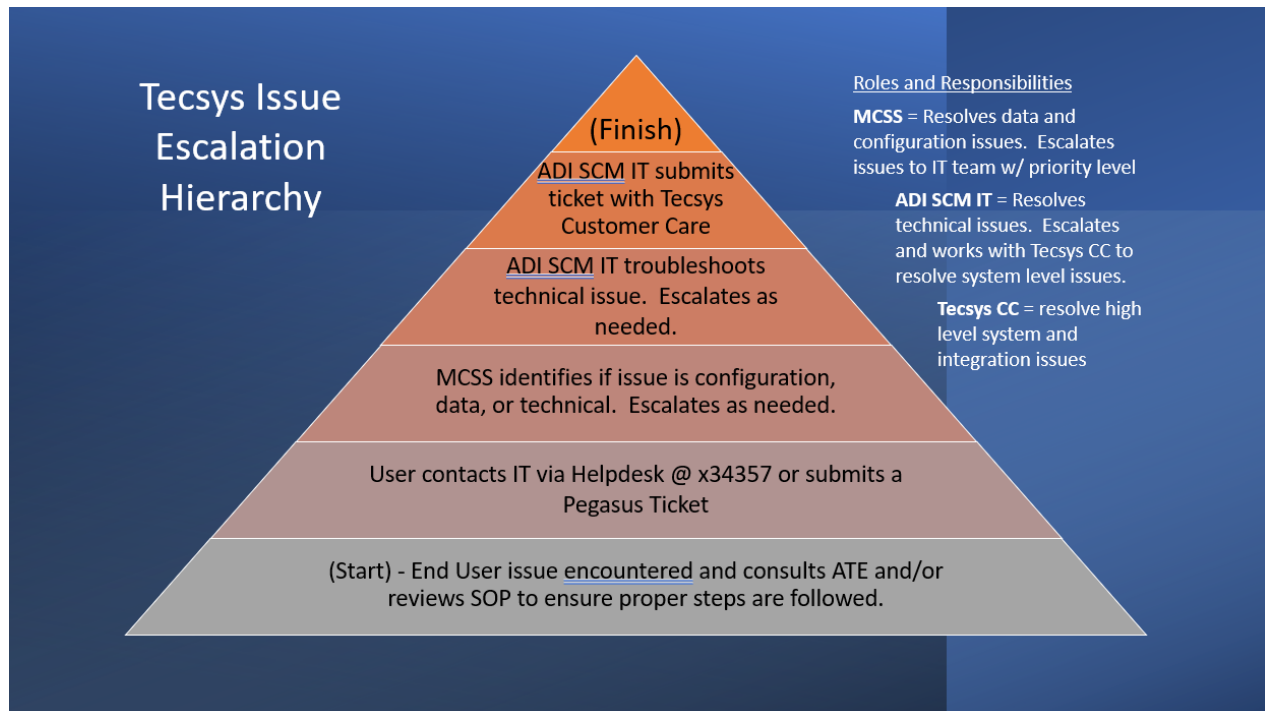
Tecsys Issue Escalation Hierarchy

(Finish)

ADI SCM IT submits ticket with Tecsys Customer Care

ADI SCM IT troubleshoots technical issue. Escalates as needed.

MCSS identifies if issue is configuration, data, or technical. Escalates as needed.

User contacts IT via Helpdesk @ x34357 or submits a Pegasus Ticket

(Start) - End User issue encountered and consults ATE and/or reviews SOP to ensure proper steps are followed.

Roles and Responsibilities

**MCSS** = Resolves data and configuration issues. Escalates issues to IT team w/ priority level

**ADI SCM IT** = Resolves technical issues. Escalates and works with Tecsys CC to resolve system level issues.

**Tecsys CC** = resolve high level system and integration issues